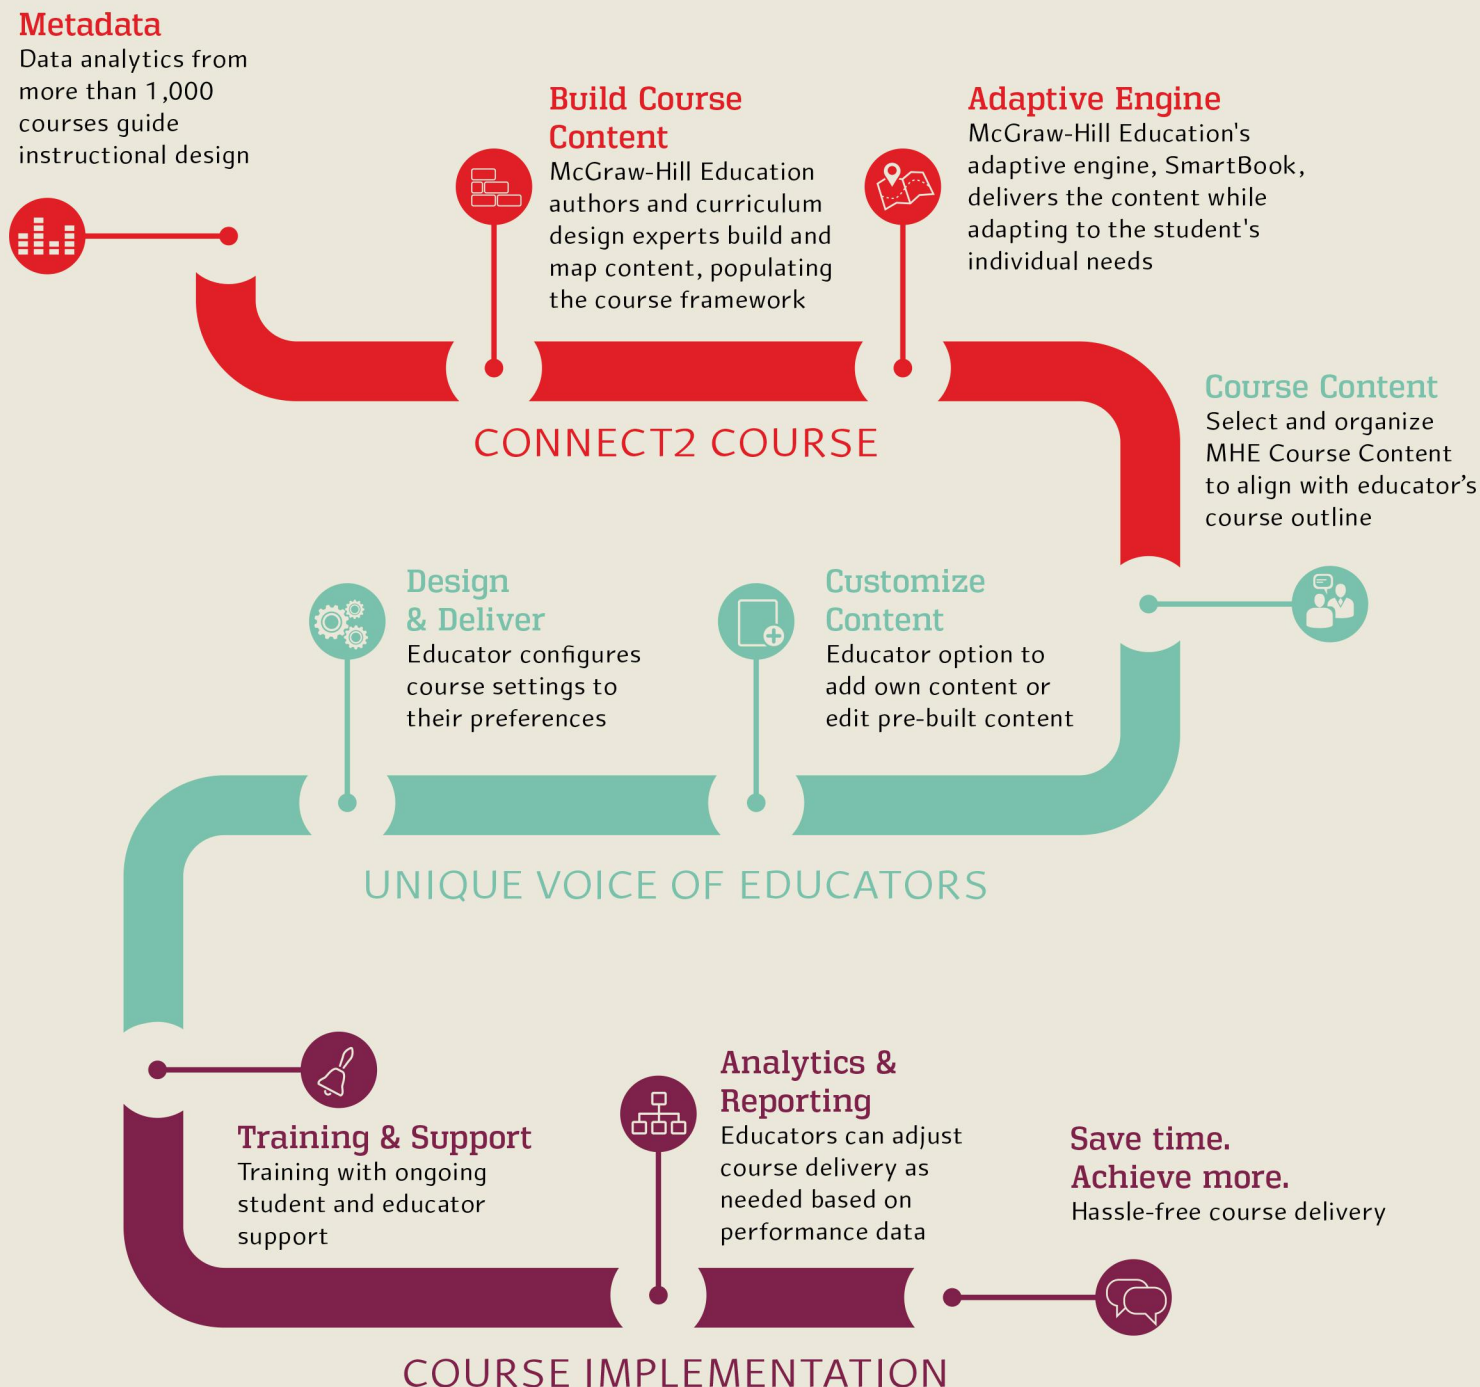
Metadata
Data analytics from more than 1,000 courses guide instructional design

Build Course Content
McGraw-Hill Education authors and curriculum design experts build and map content, populating the course framework

Adaptive Engine
McGraw-Hill Education's adaptive engine, SmartBook, delivers the content while adapting to the student's individual needs

CONNECT2 COURSE

Course Content
Select and organize MHE Course Content to align with educator's course outline

Design & Deliver
Educator configures course settings to their preferences

Customize Content
Educator option to add own content or edit pre-built content

UNIQUE VOICE OF EDUCATORS

Analytics & Reporting
Educators can adjust course delivery as needed based on performance data

Training & Support
Training with ongoing student and educator support

Save time. Achieve more.
Hassle-free course delivery

COURSE IMPLEMENTATION